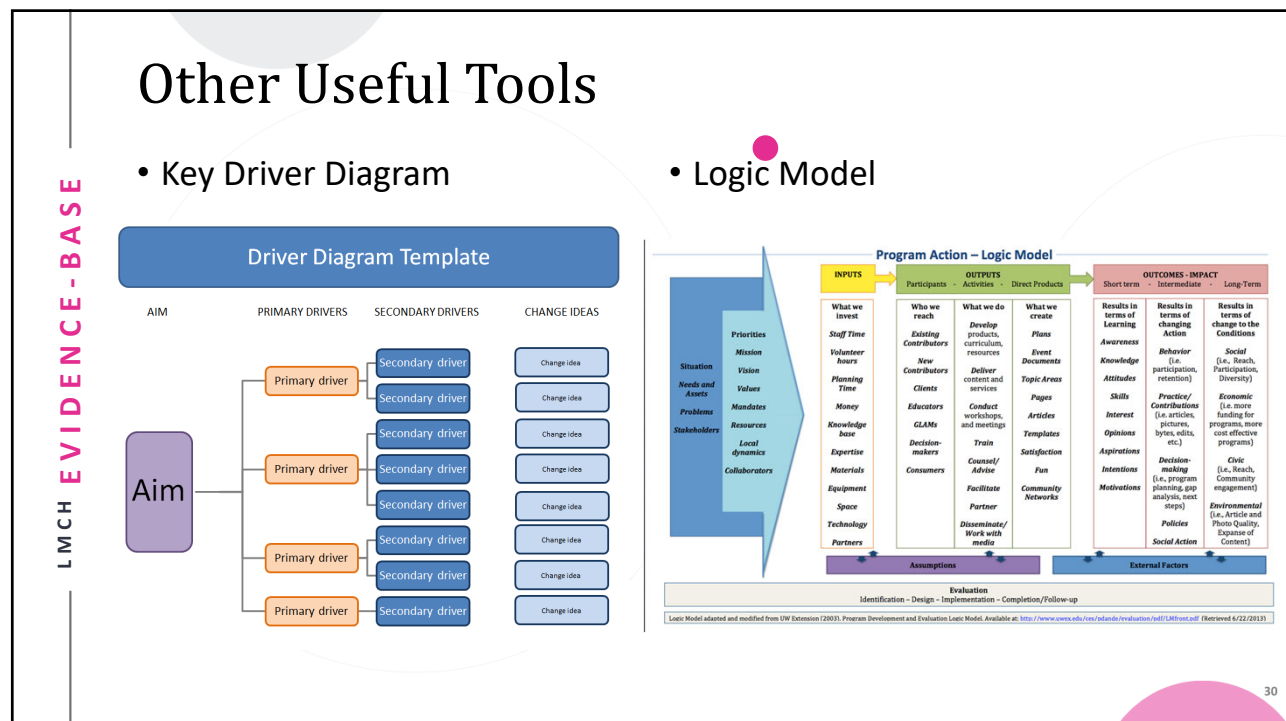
LMCH EVIDENCE-BASE

Other Useful Tools

• Key Driver Diagram

• Logic Model

Driver Diagram Template

AIM

PRIMARY DRIVERS

SECONDARY DRIVERS

CHANGE IDEAS

Aim

Primary driver

Primary driver

Primary driver

Primary driver

Secondary driver

Secondary driver

Secondary driver

Secondary driver

Secondary driver

Secondary driver

Secondary driver

Secondary driver

Change idea

Change idea

Change idea

Change idea

Change idea

Change idea

Change idea

Change idea

Program Action – Logic Model

Situation

Needs and Assets

Problems

Stakeholders

Priorities

Mission

Vision

Values

Mandates

Resources

Local dynamics

Collaborators

INPUTS

What we invest

Staff Time

Volunteer hours

Planning Time

Money

Knowledge base

Expertise

Materials

Equipment

Space

Technology

Partners

OUTPUTS

Participants - Activities - Direct Products

Who we reach

Existing Contributors

New Contributors

Clients

Educators

GLAMs

Decision-makers

Consumers

What we do

Develop products, curriculum, resources

Deliver content and services

Conduct workshops, and meetings

Train

Counsel/ Advise

Facilitate

Partner

Disseminate/ Work with media

What we create

Plans

Event Documents

Topic Areas

Pages

Articles

Templates

Satisfaction

Fun

Community Networks

OUTCOMES - IMPACT

Short term - Intermediate - Long-Term

Results in terms of Learning

Awareness

Knowledge

Attitudes

Skills

Interest

Opinions

Aspirations

Intentions

Motivations

Results in terms of changing Action

Behavior (i.e. participation, retention)

Practice/ Contributions (i.e. articles, pictures, bytes, edits, etc.)

Decision-making (i.e., program planning, gap analysis, next steps)

Policies

Social Action

Results in terms of change to the Conditions

Social (i.e., Reach, Participation, Diversity)

Economic (i.e. more funding for programs, more cost effective programs)

Civic (i.e., Reach, Community engagement)

Environmental (i.e., Article and Photo Quality, Expanse of Content)

Assumptions

External Factors

Evaluation

Identification – Design – Implementation – Completion/Follow-up

Logic Model adapted and modified from UW Extension (2003). Program Development and Evaluation Logic Model. Available at: http://www.uwex.edu/ces/pdande/evaluation/pdf/LMfront.pdf (Retrieved 6/22/2013)

30